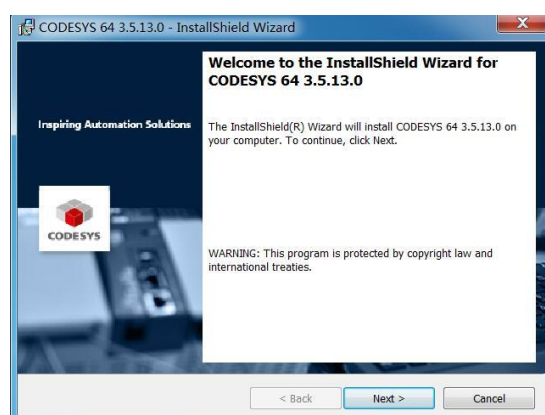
CODESYS 64 3.5.13.0 - InstallShield Wizard

Welcome to the InstallShield Wizard for CODESYS 64 3.5.13.0

Inspiring Automation Solutions

The InstallShield(R) Wizard will install CODESYS 64 3.5.13.0 on your computer. To continue, click Next.

CODESYS

WARNING: This program is protected by copyright law and international treaties.

< Back

Next >

Cancel